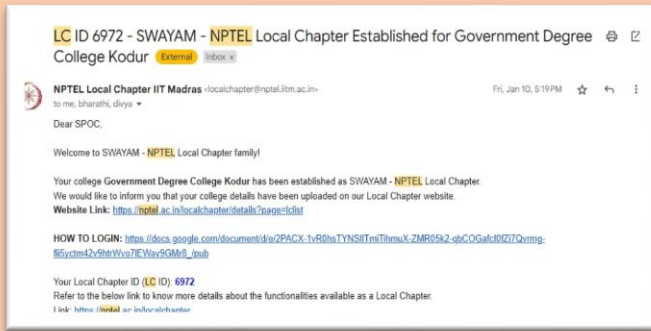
LC ID 6972 - SWAYAM - NPTEL Local Chapter Established for Government Degree College Kodur External Inbox ×

NPTEL Local Chapter IIT Madras <localchapter@nptel.iitm.ac.in>
to me, bharathi, divya

Fri, Jan 10, 5:19 PM

Dear SPOC,

Welcome to SWAYAM - NPTEL Local Chapter family!

Your college Government Degree College Kodur has been established as SWAYAM - NPTEL Local Chapter.
We would like to inform you that your college details have been uploaded on our Local Chapter website.
Website Link: https://nptel.ac.in/localchapter/details?page=lclist

HOW TO LOGIN: https://docs.google.com/document/d/e/2PACX-1vR0hsTYNSIITmiTihmuX-ZMR05k2-qbCOGafcI0fZI7Qvrmg-fi5yctm42v9htrWvo7IEWav9GMr0_/pub

Your Local Chapter ID (LC ID): 6972
Refer to the below link to know more details about the functionalities available as a Local Chapter.
Link: https://nptel.ac.in/localchapter